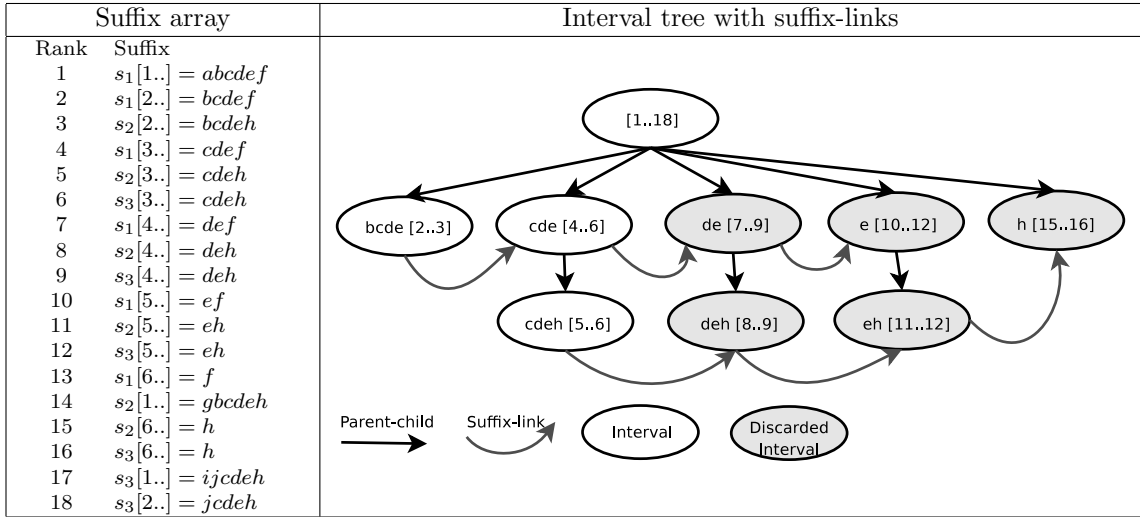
| Suffix array | | Interval tree with suffix-links |
|---|---|---|
| Rank | Suffix | |
| 1 | $s_1[1..] = abcdef$ | |
| 2 | $s_1[2..] = bcdef$ | |
| 3 | $s_2[2..] = bcdeh$ | |
| 4 | $s_1[3..] = cdef$ | |
| 5 | $s_2[3..] = cdeh$ | |
| 6 | $s_3[3..] = cdeh$ | |
| 7 | $s_1[4..] = def$ | |
| 8 | $s_2[4..] = deh$ | |
| 9 | $s_3[4..] = deh$ | |
| 10 | $s_1[5..] = ef$ | |
| 11 | $s_2[5..] = eh$ | |
| 12 | $s_3[5..] = eh$ | |
| 13 | $s_1[6..] = f$ | |
| 14 | $s_2[1..] = gbcdeh$ | |
| 15 | $s_2[6..] = h$ | |
| 16 | $s_3[6..] = h$ | |
| 17 | $s_3[1..] = ijcdeh$ | |
| 18 | $s_3[2..] = jcdeh$ | |

[1..18]

bcde [2..3]
cde [4..6]
de [7..9]
e [10..12]
h [15..16]

cdeh [5..6]
deh [8..9]
eh [11..12]

Parent-child
Suffix-link
Interval
Discarded Interval